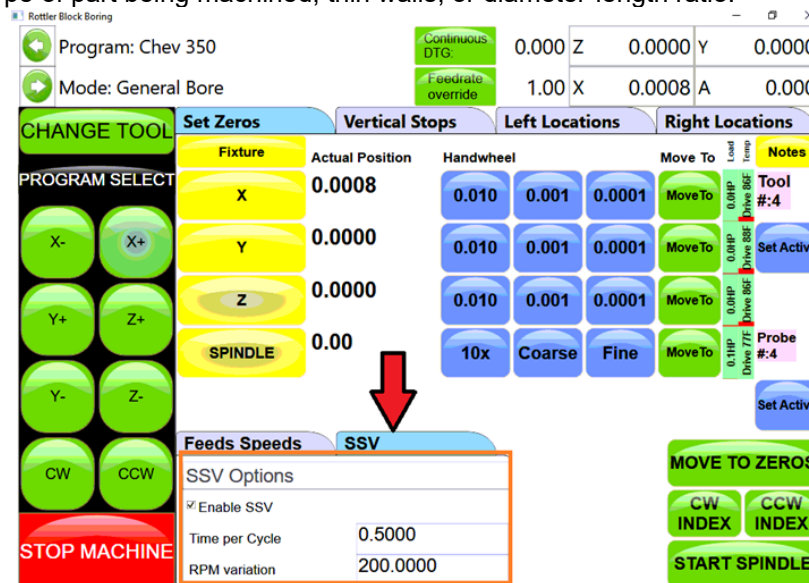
pe of part being machined, thin walls, or diameter-length ratio.

Rottler Block Boring

Program: Chev 350

Mode: General Bore

Continuous DTG:

0.000 Z

0.0000 Y

0.000

Feedrate override

1.00 X

0.0008 A

0.00

CHANGE TOOL

PROGRAM SELECT

X-

X+

Y+

Z+

Y-

Z-

CW

CCW

STOP MACHINE

Set Zeros

Vertical Stops

Left Locations

Right Locations

Fixture

Actual Position

Handwheel

Move To

Load

Temp

Notes

X

0.0008

0.010

0.001

0.0001

MoveTo

0.0HP

Drive 86F

Tool #:4

Y

0.0000

0.010

0.001

0.0001

MoveTo

0.0HP

Drive 88F

Set Activ

Z

0.0000

0.010

0.001

0.0001

MoveTo

0.0HP

Drive 86F

SPINDLE

0.00

10x

Coarse

Fine

MoveTo

0.1HP

Drive 77F

Probe #:4

Set Activ

Feeds Speeds

SSV

SSV Options

Enable SSV

Time per Cycle

0.5000

RPM variation

200.0000

MOVE TO ZEROS

CW INDEX

CCW INDEX

START SPINDLE